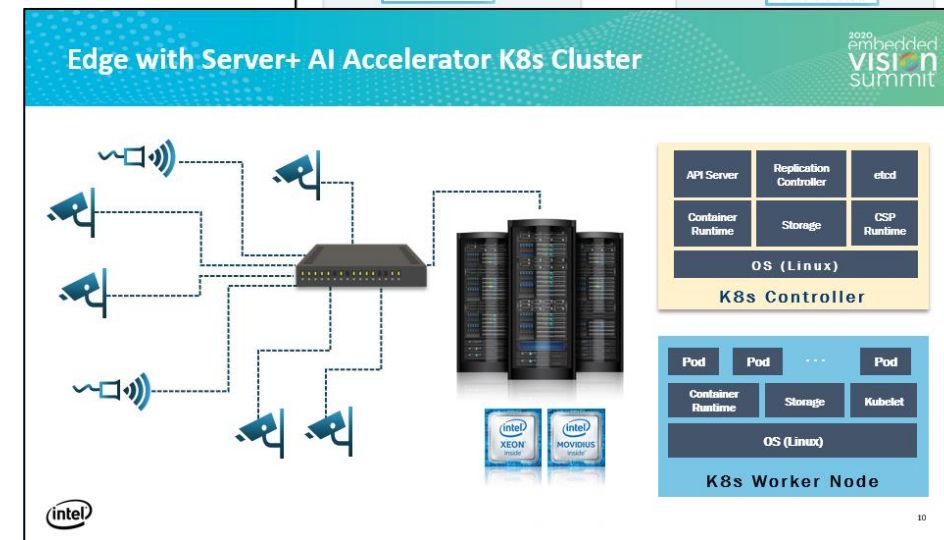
Edge with Server+ AI Accelerator K8s Cluster

2020 embedded VISION summit

API Server
Replication Controller
etcd
Container Runtime
Storage
CSP Runtime
OS (Linux)
K8s Controller

Pod
Pod
...
Pod
Container Runtime
Storage
Kubelet
OS (Linux)
K8s Worker Node

intel XEON inside
intel MOVIDIUS inside

intel

10